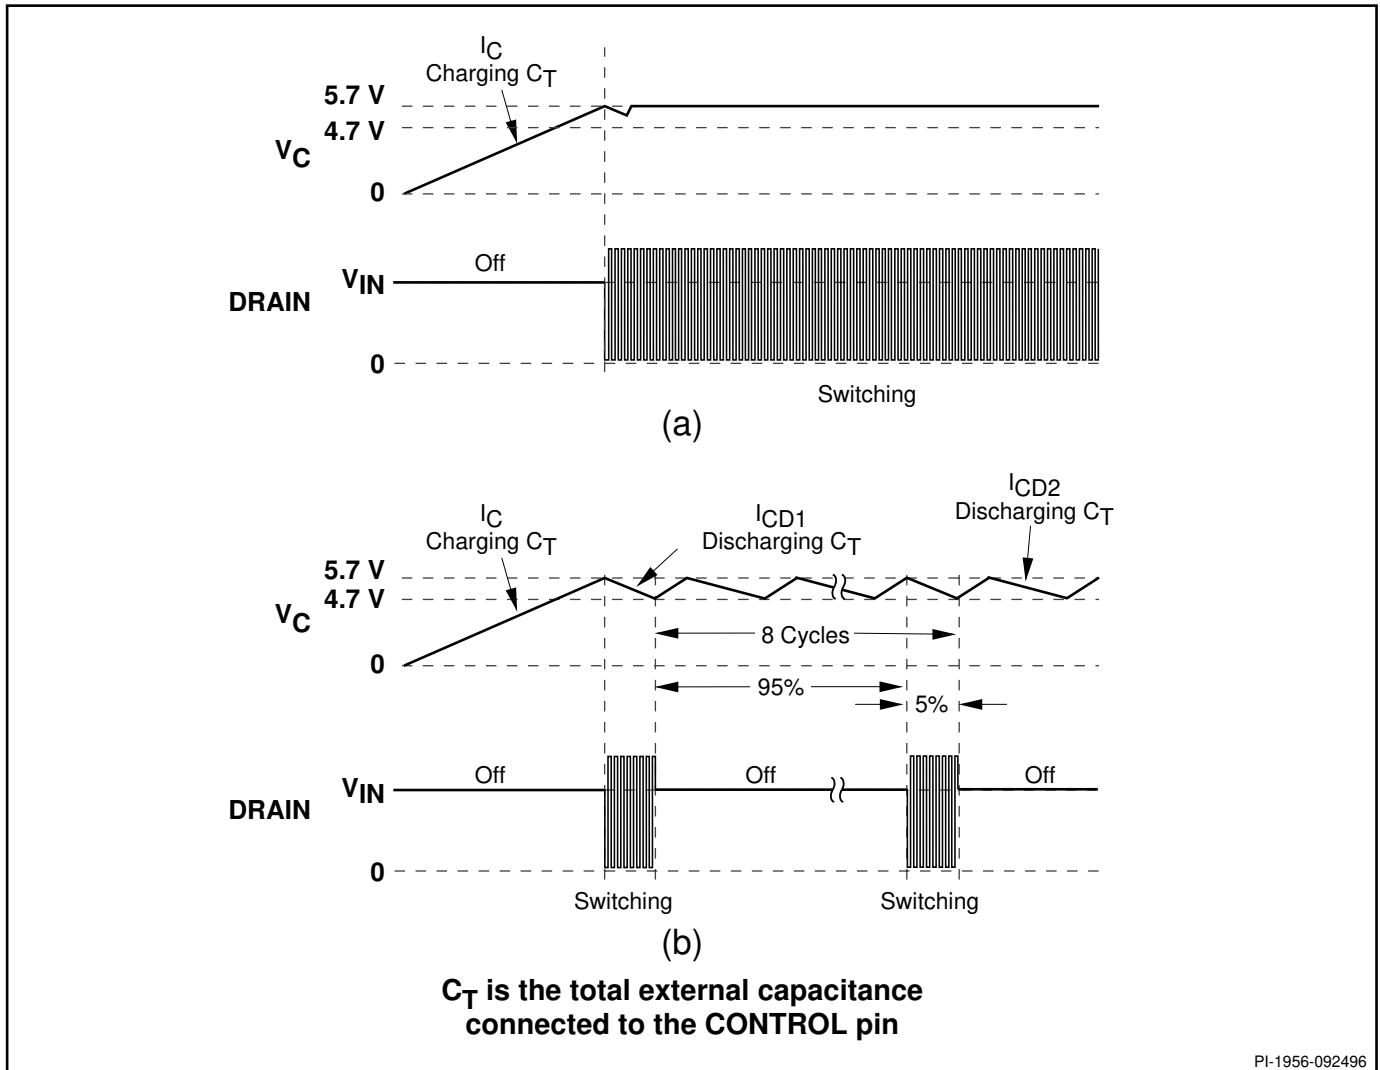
$I_C$
Charging $C_T$

5.7 V
4.7 V
$V_C$
0

DRAIN
$V_{IN}$
Off
0

Switching

(a)

$I_C$
Charging $C_T$

$I_{CD1}$
Discharging $C_T$

$I_{CD2}$
Discharging $C_T$

5.7 V
4.7 V
$V_C$
0

8 Cycles

95%

5%

DRAIN
$V_{IN}$
Off
Off
Off
0

Switching
Switching

(b)

$C_T$ is the total external capacitance connected to the CONTROL pin

PI-1956-092496